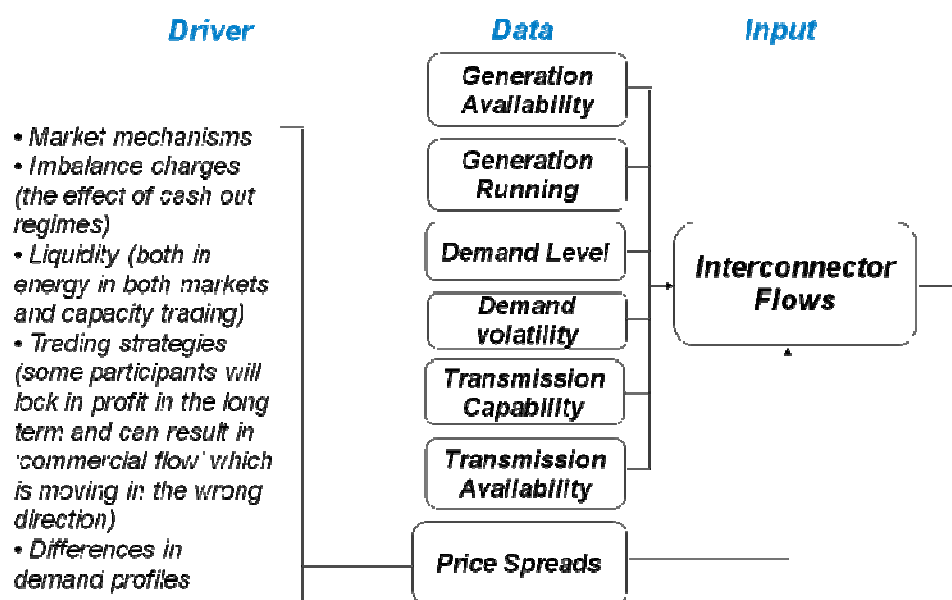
Driver

Data

Input

• Market mechanisms
• Imbalance charges (the effect of cash out regimes)
• Liquidity (both in energy in both markets and capacity trading)
• Trading strategies (some participants will lock in profit in the long term and can result in 'commercial flow' which is moving in the wrong direction)
• Differences in demand profiles

Generation Availability

Generation Running

Demand Level

Demand volatility

Transmission Capability

Transmission Availability

Price Spreads

Interconnector Flows